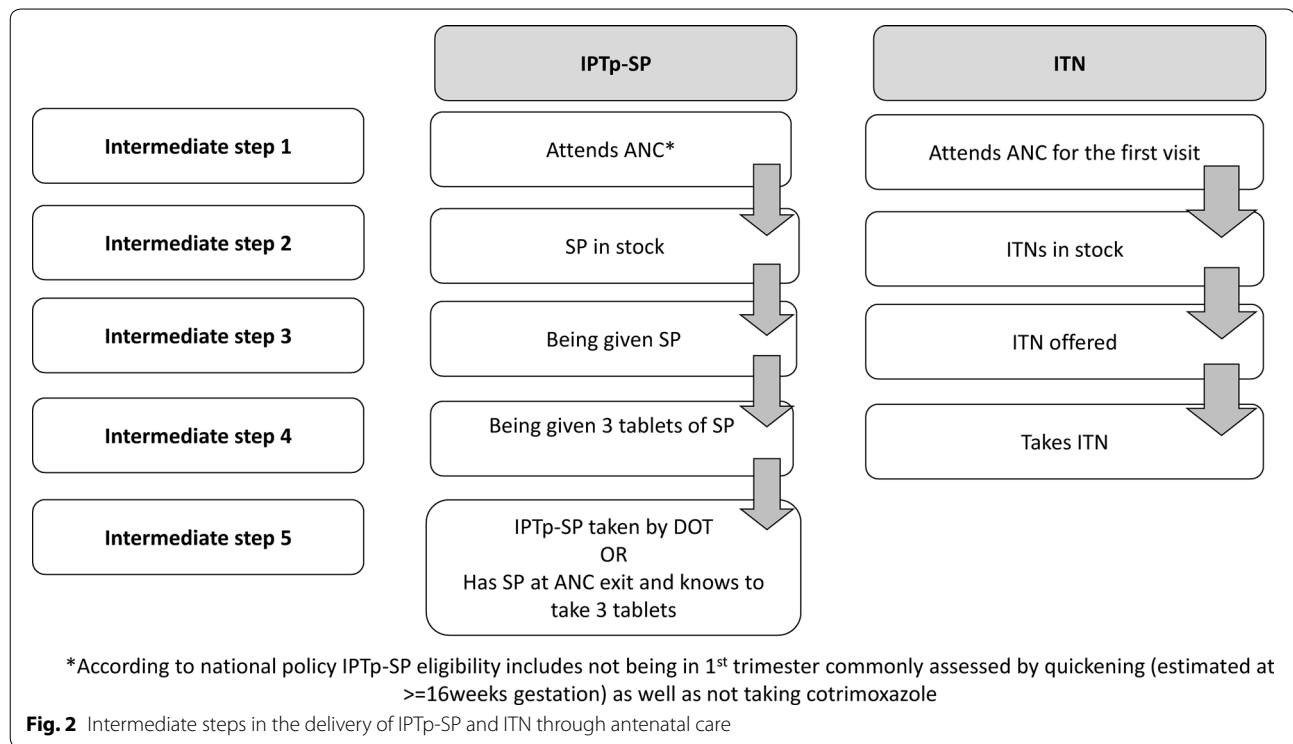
IPTp-SP

ITN

Intermediate step 1

Attends ANC*

Attends ANC for the first visit

Intermediate step 2

SP in stock

ITNs in stock

Intermediate step 3

Being given SP

ITN offered

Intermediate step 4

Being given 3 tablets of SP

Takes ITN

Intermediate step 5

IPTp-SP taken by DOT
OR
Has SP at ANC exit and knows to take 3 tablets

*According to national policy IPTp-SP eligibility includes not being in 1$^{st}$ trimester commonly assessed by quickening (estimated at >=16weeks gestation) as well as not taking cotrimoxazole

**Fig. 2** Intermediate steps in the delivery of IPTp-SP and ITN through antenatal care